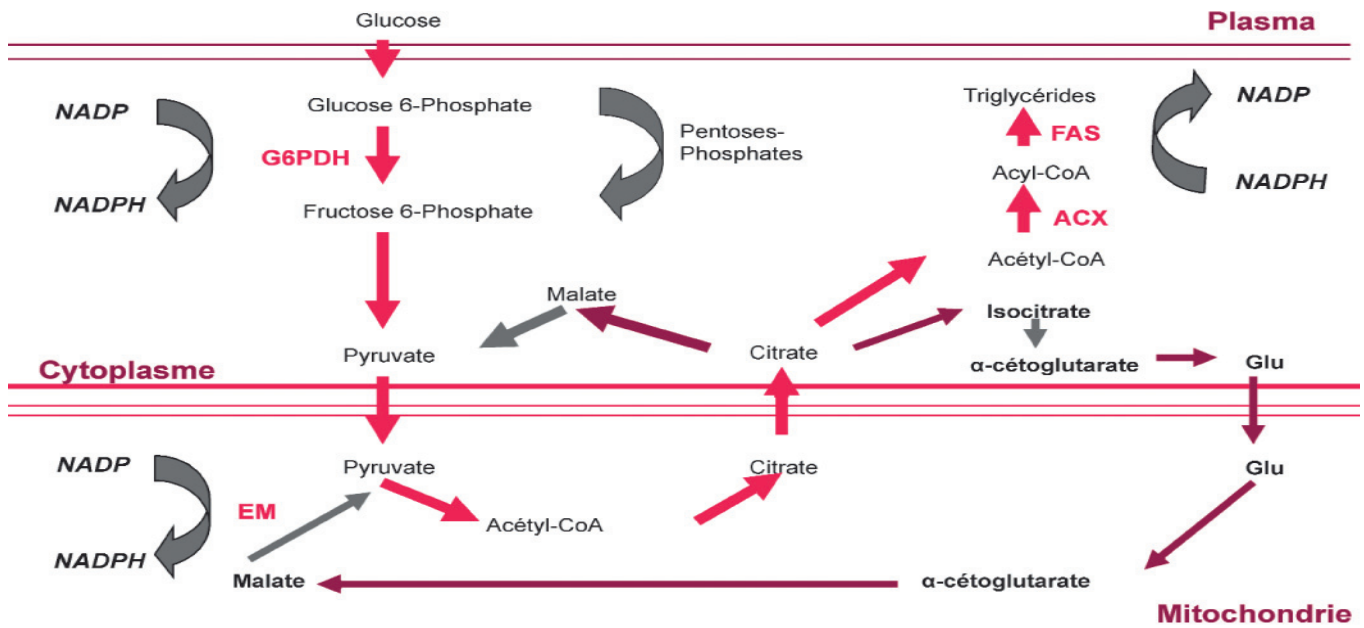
Glucose

Plasma

NADP

NADPH

Glucose 6-Phosphate

G6PDH

Fructose 6-Phosphate

Pentoses-Phosphates

Triglycérides

FAS

Acyl-CoA

ACX

Acétyl-CoA

NADP

NADPH

Malate

Pyruvate

Citrate

Isocitrate

α-cétoglutarate

Glu

Cytoplasme

NADP

NADPH

EM

Pyruvate

Acétyl-CoA

Citrate

Glu

Malate

α-cétoglutarate

Mitochondrie